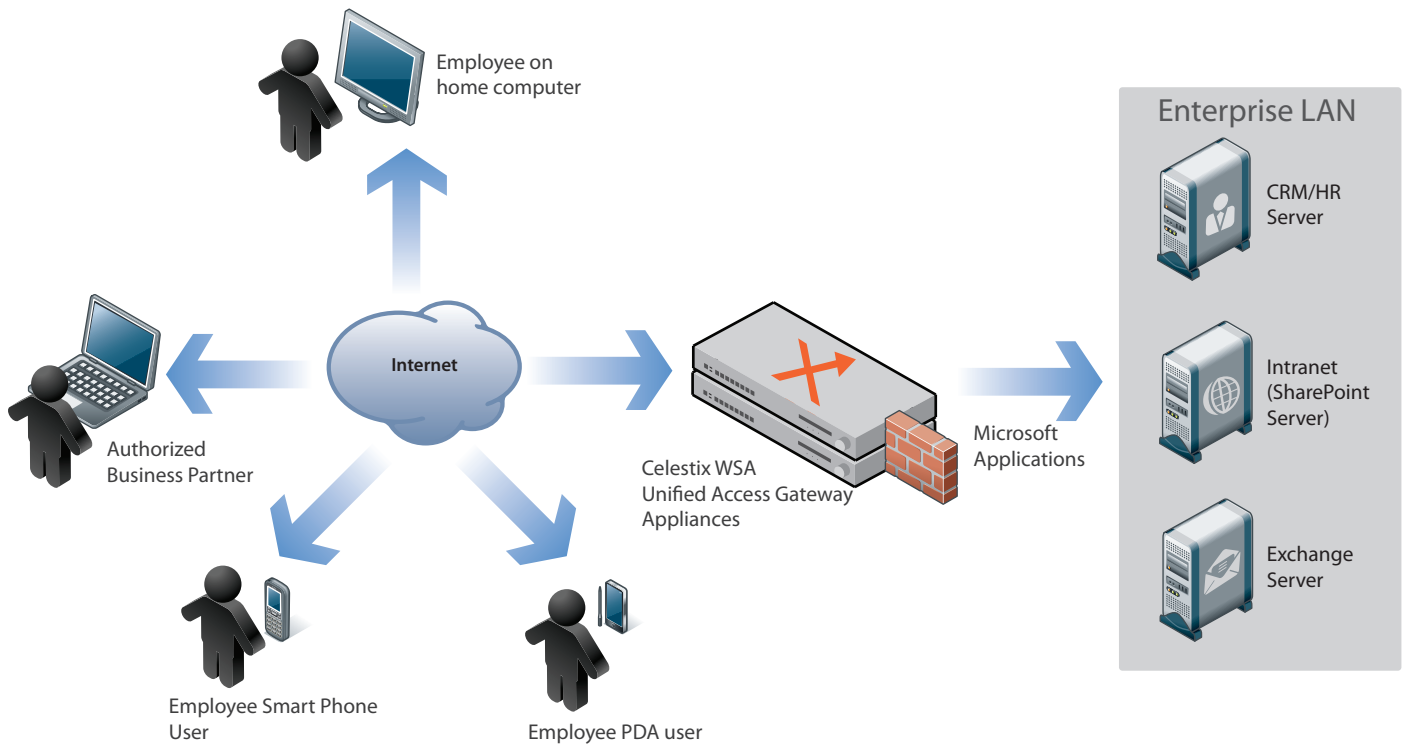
Employee on home computer

Enterprise LAN

CRM/HR Server

Internet

Authorized Business Partner

Intranet (SharePoint Server)

Microsoft Applications

Celestix WSA Unified Access Gateway Appliances

Exchange Server

Employee Smart Phone User

Employee PDA user